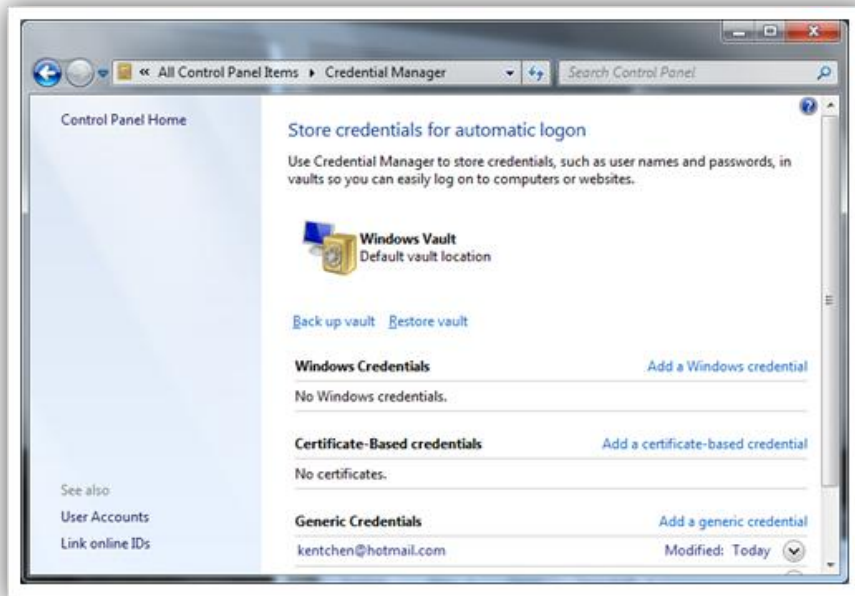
« All Control Panel Items ▸ Credential Manager

Search Control Panel

Control Panel Home

Store credentials for automatic logon

Use Credential Manager to store credentials, such as user names and passwords, in vaults so you can easily log on to computers or websites.

Windows Vault
Default vault location

Back up vault Restore vault

Windows Credentials

Add a Windows credential

No Windows credentials.

Certificate-Based credentials

Add a certificate-based credential

No certificates.

Generic Credentials

Add a generic credential

kentchen@hotmail.com

Modified: Today

See also

User Accounts

Link online IDs